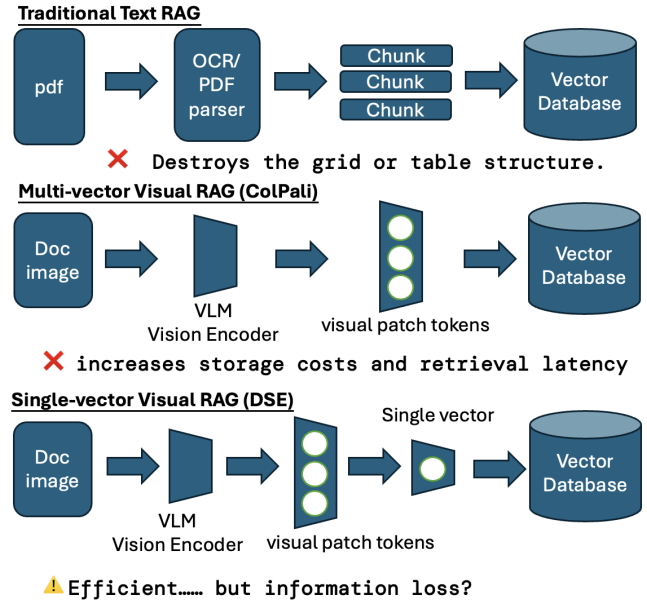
Traditional Text RAG

pdf

OCR/ PDF parser

Chunk

Chunk

Chunk

Vector Database

❌ Destroys the grid or table structure.

Multi-vector Visual RAG (ColPali)

Doc image

VLM Vision Encoder

visual patch tokens

Vector Database

❌ increases storage costs and retrieval latency

Single-vector Visual RAG (DSE)

Doc image

VLM Vision Encoder

visual patch tokens

Single vector

Vector Database

⚠️ Efficient…… but information loss?